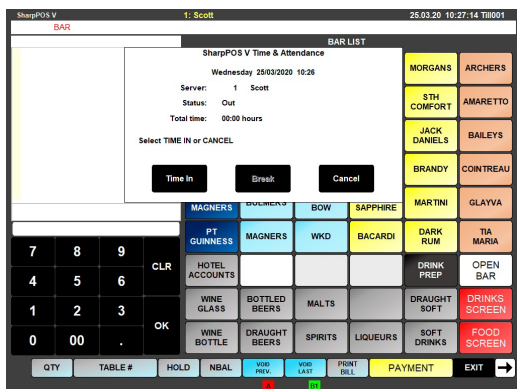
SharpPOS V
1: Scott
25.03.20 10:27:14 Till001
BAR
BAR LIST

SharpPOS V Time & Attendance
Wednesday 25/03/2020 10:26
Server: 1 Scott
Status: Out
Total time: 00:00 hours
Select TIME IN or CANCEL
Time In
Break
Cancel

MORGANS
ARCHERS
STH COMFORT
AMARETTO
JACK DANIELS
BAILEYS
BRANDY
COINTREAU
MAGNERS
BULMERS
BOW
SAPPHIRE
MARTINI
GLAYVA
PT GUINNESS
MAGNERS
WKD
BACARDI
DARK RUM
TIA MARIA
HOTEL ACCOUNTS
DRINK PREP
OPEN BAR
WINE GLASS
BOTTLED BEERS
MALTS
DRAUGHT SOFT
DRINKS SCREEN
WINE BOTTLE
DRAUGHT BEERS
SPIRITS
LIQUEURS
SOFT DRINKS
FOOD SCREEN

7
8
9
CLR
4
5
6
1
2
3
OK
0
00
.

QTY
TABLE #
HOLD
NBAL
VOID PREV.
VOID LAST
PRINT BILL
PAYMENT
EXIT
A
B1